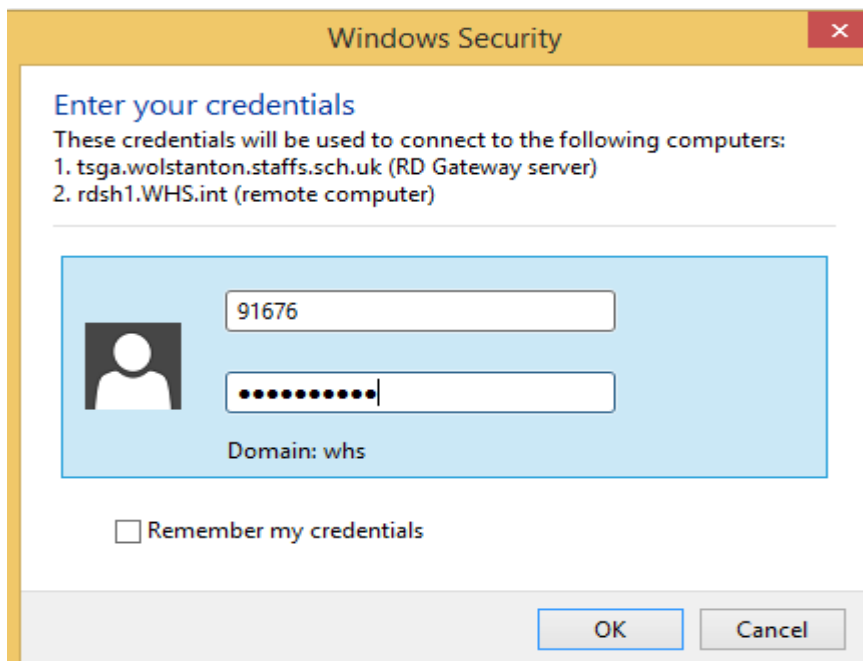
Windows Security

Enter your credentials

These credentials will be used to connect to the following computers:
1. tsga.wolstanton.staffs.sch.uk (RD Gateway server)
2. rdsh1.WHS.int (remote computer)

91676

••••••••••

Domain: whs

Remember my credentials

OK

Cancel